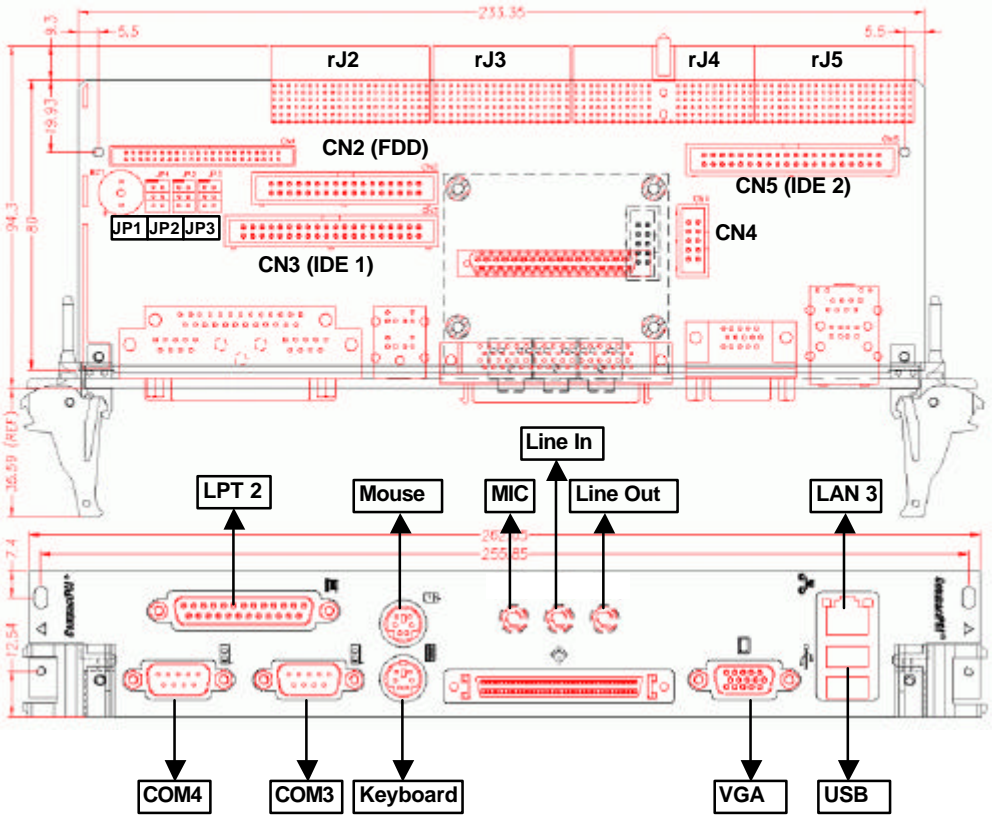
233.35

5.5

5.5

9.3

19.93

94.3

80

rJ2

rJ3

rJ4

rJ5

CN2 (FDD)

CN5 (IDE 2)

JP1 JP2 JP3

CN4

CN3 (IDE 1)

16.59 (REF)

Line In

LPT 2

Mouse

MIC

Line Out

LAN 3

7.4

262.05

255.85

12.54

COM4

COM3

Keyboard

VGA

USB